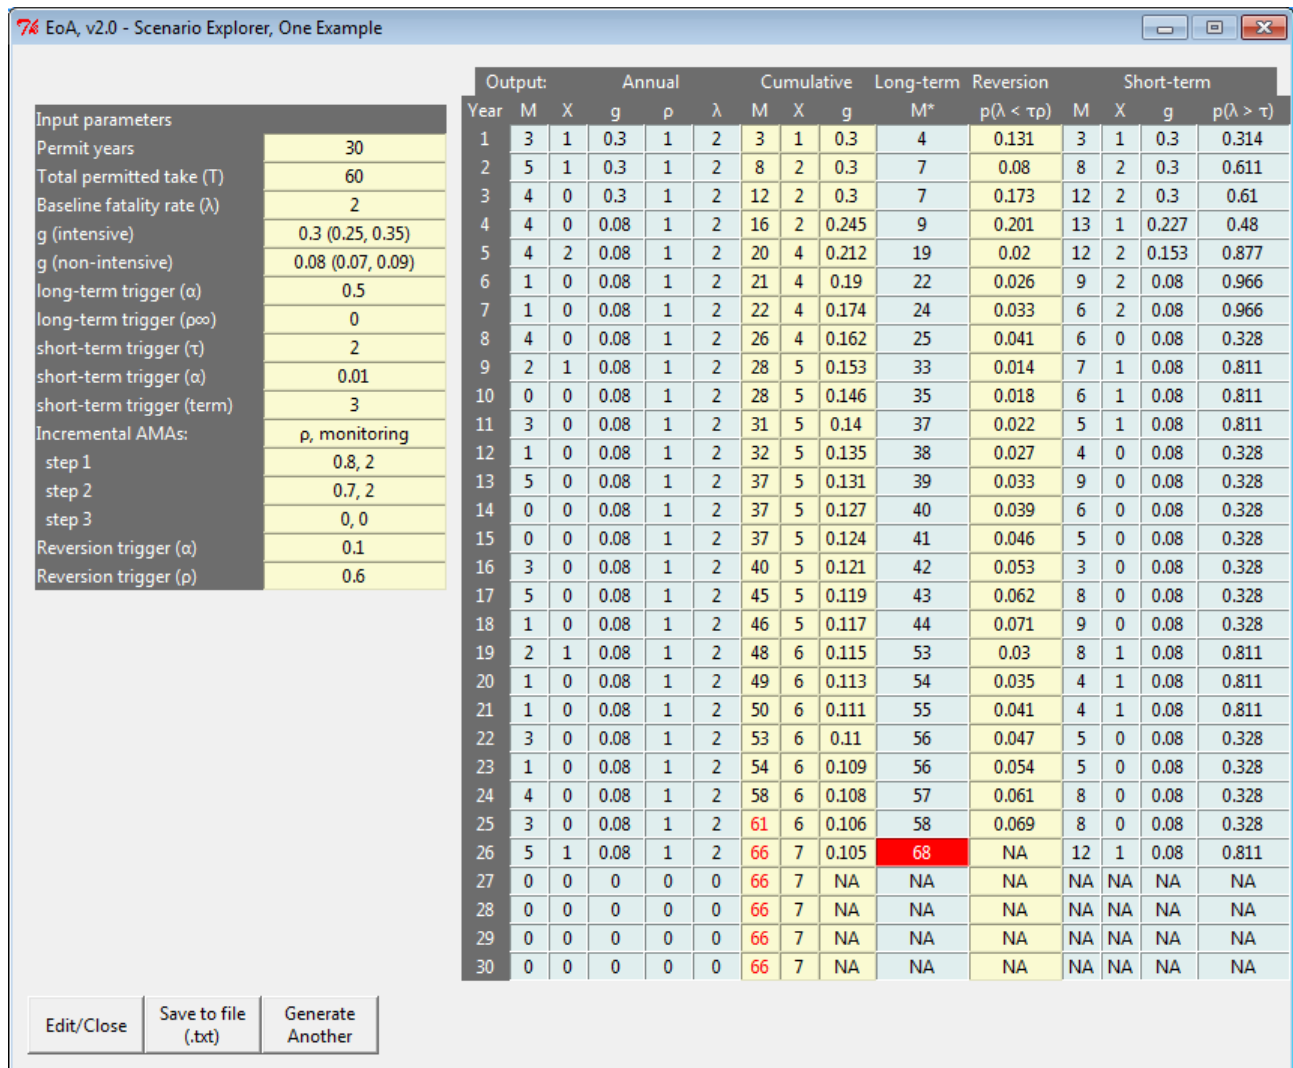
EoA, v2.0 - Scenario Explorer, One Example

| Input parameters | |
|---|---|
| Permit years | 30 |
| Total permitted take (T) | 60 |
| Baseline fatality rate (λ) | 2 |
| g (intensive) | 0.3 (0.25, 0.35) |
| g (non-intensive) | 0.08 (0.07, 0.09) |
| long-term trigger (α) | 0.5 |
| long-term trigger (ρ∞) | 0 |
| short-term trigger (τ) | 2 |
| short-term trigger (α) | 0.01 |
| short-term trigger (term) | 3 |
| Incremental AMAs: | ρ, monitoring |
| step 1 | 0.8, 2 |
| step 2 | 0.7, 2 |
| step 3 | 0, 0 |
| Reversion trigger (α) | 0.1 |
| Reversion trigger (ρ) | 0.6 |

Output: Annual Cumulative Long-term Reversion Short-term

| Year | M | X | g | ρ | λ | M | X | g | M* | p(λ < τρ) | M | X | g | p(λ > τ) |
|---|---|---|---|---|---|---|---|---|---|---|---|---|---|---|
| 1 | 3 | 1 | 0.3 | 1 | 2 | 3 | 1 | 0.3 | 4 | 0.131 | 3 | 1 | 0.3 | 0.314 |
| 2 | 5 | 1 | 0.3 | 1 | 2 | 8 | 2 | 0.3 | 7 | 0.08 | 8 | 2 | 0.3 | 0.611 |
| 3 | 4 | 0 | 0.3 | 1 | 2 | 12 | 2 | 0.3 | 7 | 0.173 | 12 | 2 | 0.3 | 0.61 |
| 4 | 4 | 0 | 0.08 | 1 | 2 | 16 | 2 | 0.245 | 9 | 0.201 | 13 | 1 | 0.227 | 0.48 |
| 5 | 4 | 2 | 0.08 | 1 | 2 | 20 | 4 | 0.212 | 19 | 0.02 | 12 | 2 | 0.153 | 0.877 |
| 6 | 1 | 0 | 0.08 | 1 | 2 | 21 | 4 | 0.19 | 22 | 0.026 | 9 | 2 | 0.08 | 0.966 |
| 7 | 1 | 0 | 0.08 | 1 | 2 | 22 | 4 | 0.174 | 24 | 0.033 | 6 | 2 | 0.08 | 0.966 |
| 8 | 4 | 0 | 0.08 | 1 | 2 | 26 | 4 | 0.162 | 25 | 0.041 | 6 | 0 | 0.08 | 0.328 |
| 9 | 2 | 1 | 0.08 | 1 | 2 | 28 | 5 | 0.153 | 33 | 0.014 | 7 | 1 | 0.08 | 0.811 |
| 10 | 0 | 0 | 0.08 | 1 | 2 | 28 | 5 | 0.146 | 35 | 0.018 | 6 | 1 | 0.08 | 0.811 |
| 11 | 3 | 0 | 0.08 | 1 | 2 | 31 | 5 | 0.14 | 37 | 0.022 | 5 | 1 | 0.08 | 0.811 |
| 12 | 1 | 0 | 0.08 | 1 | 2 | 32 | 5 | 0.135 | 38 | 0.027 | 4 | 0 | 0.08 | 0.328 |
| 13 | 5 | 0 | 0.08 | 1 | 2 | 37 | 5 | 0.131 | 39 | 0.033 | 9 | 0 | 0.08 | 0.328 |
| 14 | 0 | 0 | 0.08 | 1 | 2 | 37 | 5 | 0.127 | 40 | 0.039 | 6 | 0 | 0.08 | 0.328 |
| 15 | 0 | 0 | 0.08 | 1 | 2 | 37 | 5 | 0.124 | 41 | 0.046 | 5 | 0 | 0.08 | 0.328 |
| 16 | 3 | 0 | 0.08 | 1 | 2 | 40 | 5 | 0.121 | 42 | 0.053 | 3 | 0 | 0.08 | 0.328 |
| 17 | 5 | 0 | 0.08 | 1 | 2 | 45 | 5 | 0.119 | 43 | 0.062 | 8 | 0 | 0.08 | 0.328 |
| 18 | 1 | 0 | 0.08 | 1 | 2 | 46 | 5 | 0.117 | 44 | 0.071 | 9 | 0 | 0.08 | 0.328 |
| 19 | 2 | 1 | 0.08 | 1 | 2 | 48 | 6 | 0.115 | 53 | 0.03 | 8 | 1 | 0.08 | 0.811 |
| 20 | 1 | 0 | 0.08 | 1 | 2 | 49 | 6 | 0.113 | 54 | 0.035 | 4 | 1 | 0.08 | 0.811 |
| 21 | 1 | 0 | 0.08 | 1 | 2 | 50 | 6 | 0.111 | 55 | 0.041 | 4 | 1 | 0.08 | 0.811 |
| 22 | 3 | 0 | 0.08 | 1 | 2 | 53 | 6 | 0.11 | 56 | 0.047 | 5 | 0 | 0.08 | 0.328 |
| 23 | 1 | 0 | 0.08 | 1 | 2 | 54 | 6 | 0.109 | 56 | 0.054 | 5 | 0 | 0.08 | 0.328 |
| 24 | 4 | 0 | 0.08 | 1 | 2 | 58 | 6 | 0.108 | 57 | 0.061 | 8 | 0 | 0.08 | 0.328 |
| 25 | 3 | 0 | 0.08 | 1 | 2 | 61 | 6 | 0.106 | 58 | 0.069 | 8 | 0 | 0.08 | 0.328 |
| 26 | 5 | 1 | 0.08 | 1 | 2 | 66 | 7 | 0.105 | 68 | NA | 12 | 1 | 0.08 | 0.811 |
| 27 | 0 | 0 | 0 | 0 | 0 | 66 | 7 | NA | NA | NA | NA | NA | NA | NA |
| 28 | 0 | 0 | 0 | 0 | 0 | 66 | 7 | NA | NA | NA | NA | NA | NA | NA |
| 29 | 0 | 0 | 0 | 0 | 0 | 66 | 7 | NA | NA | NA | NA | NA | NA | NA |
| 30 | 0 | 0 | 0 | 0 | 0 | 66 | 7 | NA | NA | NA | NA | NA | NA | NA |

Edit/Close | Save to file (.txt) | Generate Another